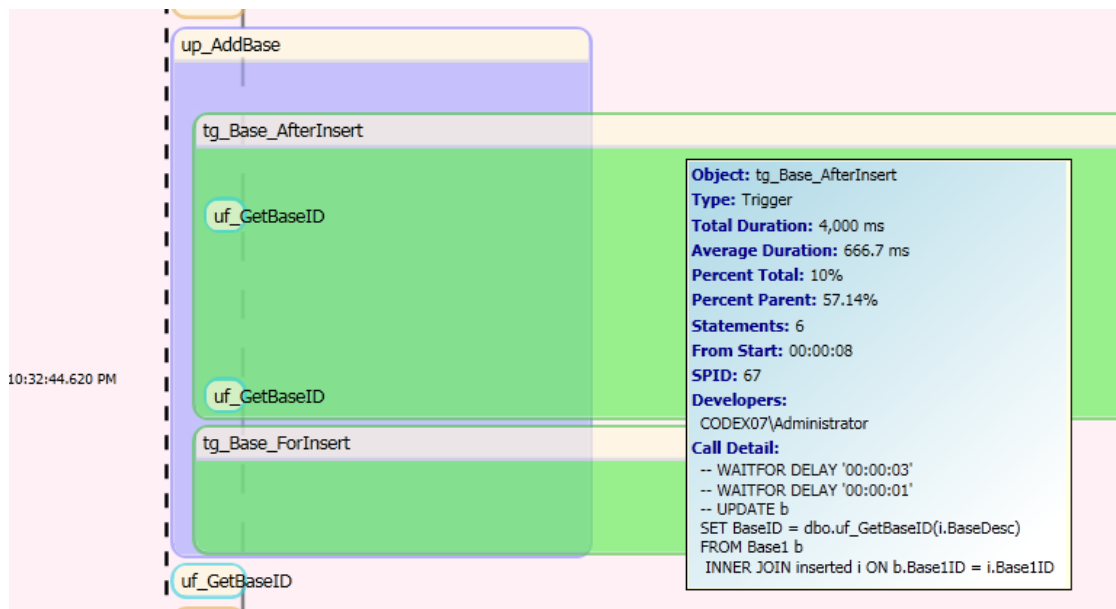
up_AddBase

tg_Base_AfterInsert

uf_GetBaseID

10:32:44.620 PM

uf_GetBaseID

tg_Base_ForInsert

uf_GetBaseID

Object: tg_Base_AfterInsert
Type: Trigger
Total Duration: 4,000 ms
Average Duration: 666.7 ms
Percent Total: 10%
Percent Parent: 57.14%
Statements: 6
From Start: 00:00:08
SPID: 67
Developers:
CODEX07\Administrator
Call Detail:
-- WAITFOR DELAY '00:00:03'
-- WAITFOR DELAY '00:00:01'
-- UPDATE b
SET BaseID = dbo.uf_GetBaseID(i.BaseDesc)
FROM Base1 b
INNER JOIN inserted i ON b.Base1ID = i.Base1ID